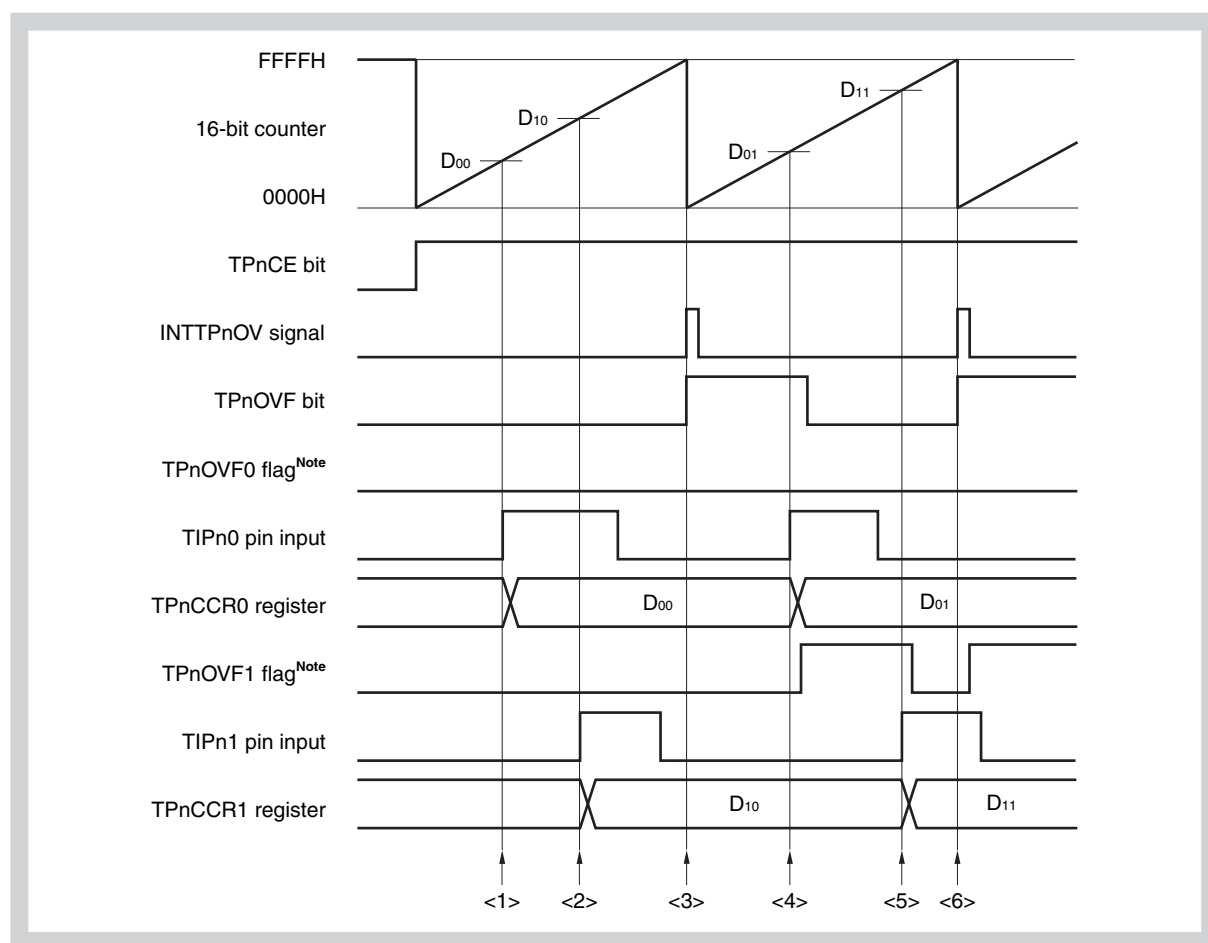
FFFFH

16-bit counter

0000H

$D_{00}$

$D_{10}$

$D_{01}$

$D_{11}$

TPnCE bit

INTTPnOV signal

TPnOVF bit

TPnOVF0 flag$^{Note}$

TIPn0 pin input

TPnCCR0 register

$D_{00}$

$D_{01}$

TPnOVF1 flag$^{Note}$

TIPn1 pin input

TPnCCR1 register

$D_{10}$

$D_{11}$

<1> <2> <3> <4> <5> <6>